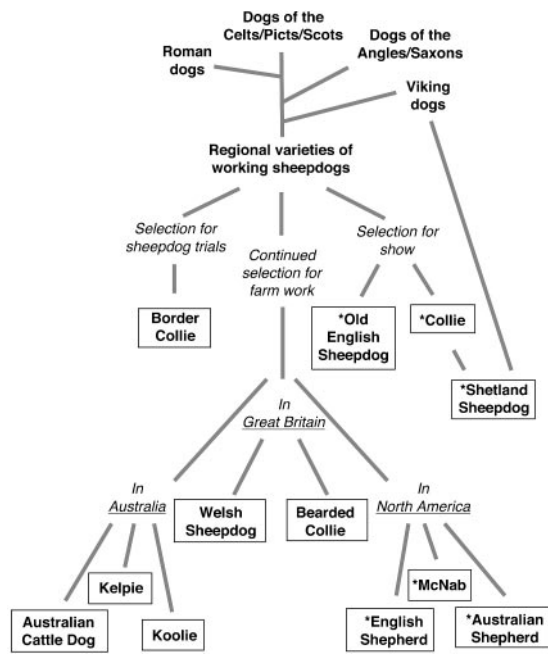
Dogs of the Celts/Picts/Scots

Roman dogs

Dogs of the Angles/Saxons

Viking dogs

Regional varieties of working sheepdogs

Selection for sheepdog trials

Continued selection for farm work

Selection for show

Border Collie

*Old English Sheepdog

*Collie

*Shetland Sheepdog

In Great Britain

In Australia

Welsh Sheepdog

Bearded Collie

In North America

Kelpie

*McNab

Australian Cattle Dog

Koolie

*English Shepherd

*Australian Shepherd